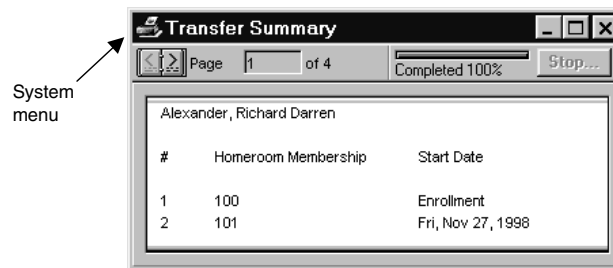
System menu

Transfer Summary

Page 1 of 4

Completed 100%

Stop...

Alexander, Richard Darren

| # | Homeroom Membership | Start Date |
|---|---|---|
| 1 | 100 | Enrollment |
| 2 | 101 | Fri, Nov 27, 1998 |